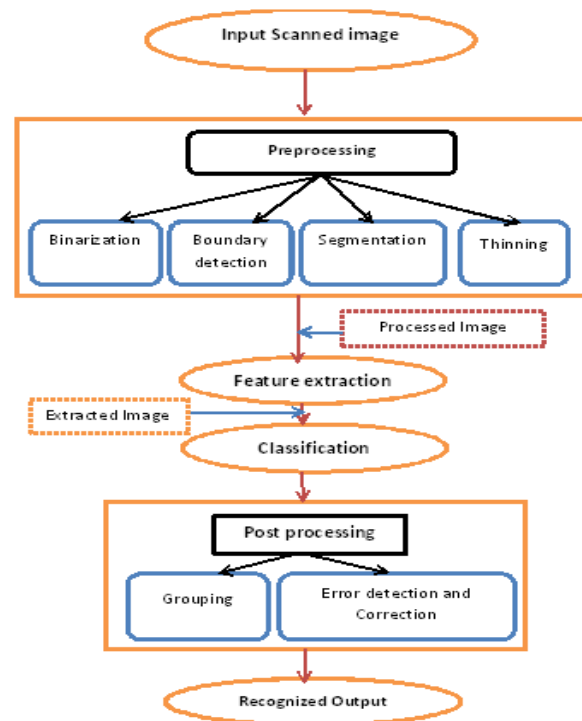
Input Scanned image

Preprocessing

Binarization

Boundary detection

Segmentation

Thinning

Processed Image

Feature extraction

Extracted Image

Classification

Post processing

Grouping

Error detection and Correction

Recognized Output